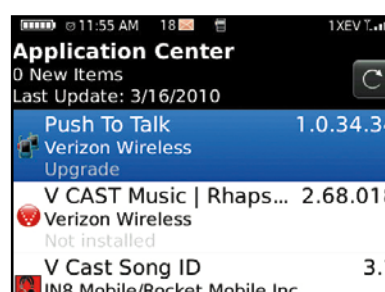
11:55 AM 18 1XEV
Application Center
0 New Items
Last Update: 3/16/2010
Push To Talk 1.0.34.3
Verizon Wireless
Upgrade
V CAST Music | Rhaps... 2.68.01
Verizon Wireless
Not installed
V Cast Song ID 3.
IN8 Mobile/Rocket Mobile Inc